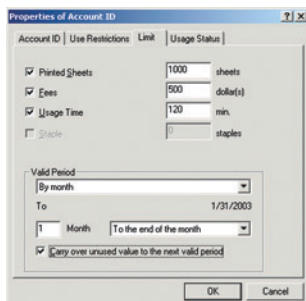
Properties of Account ID ? X

Account ID | Use Restrictions | Limit | Usage Status

Printed Sheets 1000 sheets

Fees 500 dollar(s)

Usage Time 120 min.

Staple 0 staples

Valid Period

By month

To 1/31/2003

1 Month To the end of the month

Carry over unused value to the next valid period

OK Cancel